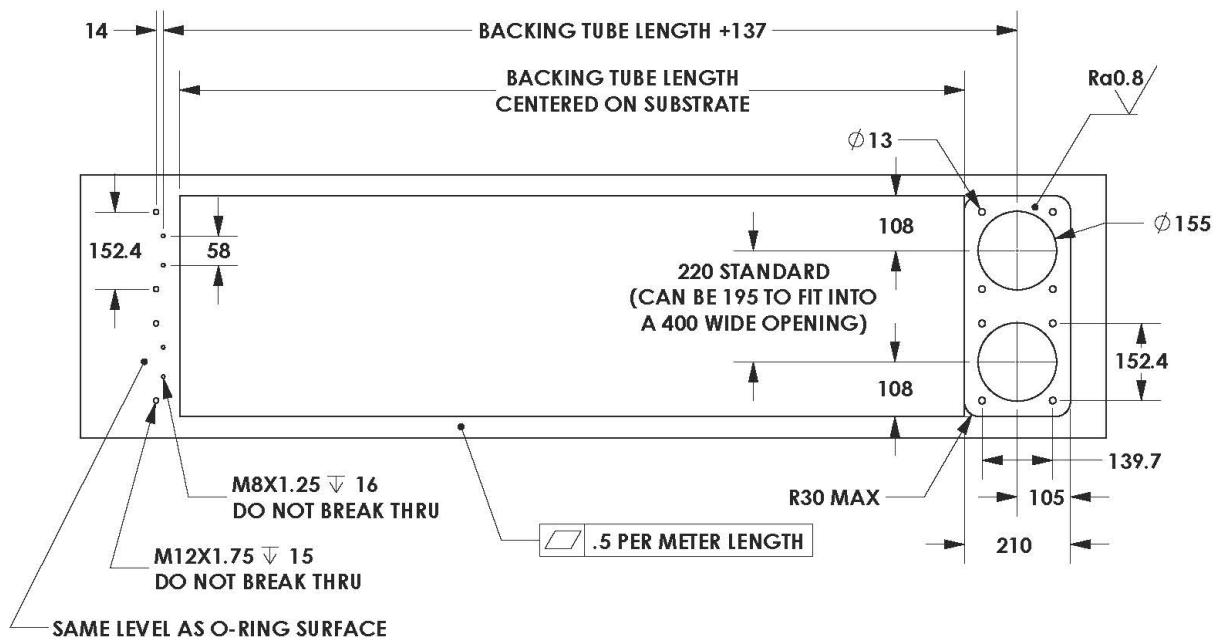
14

BACKING TUBE LENGTH +137

BACKING TUBE LENGTH
CENTERED ON SUBSTRATE

Ra0.8

$\phi$13

$\phi$155

152.4

58

108

220 STANDARD
(CAN BE 195 TO FIT INTO
A 400 WIDE OPENING)

108

152.4

139.7

R30 MAX

105

210

M8X1.25 ↧ 16
DO NOT BREAK THRU

M12X1.75 ↧ 15
DO NOT BREAK THRU

⏥ .5 PER METER LENGTH

SAME LEVEL AS O-RING SURFACE